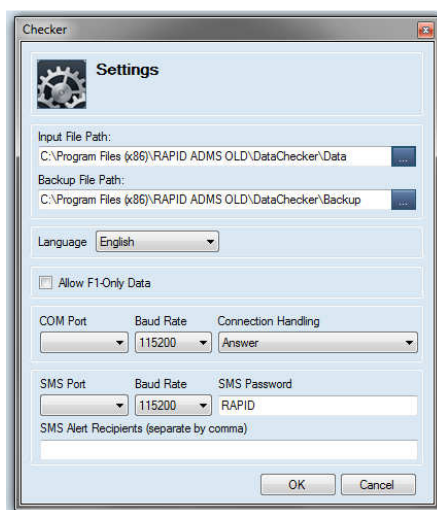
Checker

Settings

Input File Path:
C:\Program Files (x86)\RAPID ADMS OLD\DataChecker\Data
...
Backup File Path:
C:\Program Files (x86)\RAPID ADMS OLD\DataChecker\Backup
...

Language English

Allow F1-Only Data

COM Port
Baud Rate
115200
Connection Handling
Answer

SMS Port
Baud Rate
115200
SMS Password
RAPID
SMS Alert Recipients (separate by comma)

OK
Cancel